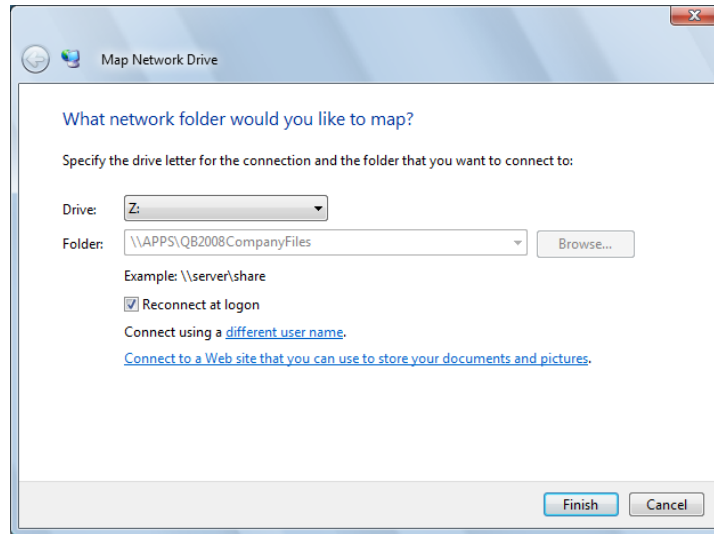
Map Network Drive

What network folder would you like to map?

Specify the drive letter for the connection and the folder that you want to connect to:

Drive: Z:

Folder: \\APPS\QB2008CompanyFiles

Browse...

Example: \\server\share

Reconnect at logon

Connect using a different user name.

Connect to a Web site that you can use to store your documents and pictures.

Finish

Cancel